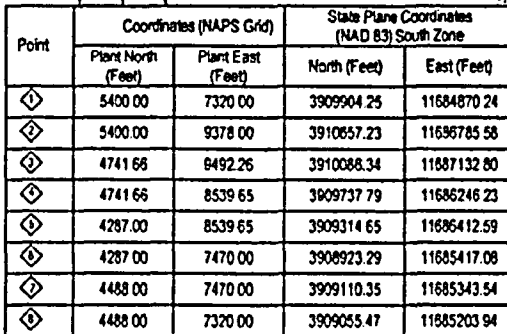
| Point | Coordinates (NAPS Grid) | | State Plane Coordinates (NAD 83) South Zone | |
|---|---|---|---|---|
| | Plant North (Feet) | Plant East (Feet) | North (Feet) | East (Feet) |
| ① | 5400 00 | 7320 00 | 3909904.25 | 11684870 24 |
| ② | 5400.00 | 9378 00 | 3910657.23 | 11686785 58 |
| ③ | 4741 66 | 8492.26 | 3910086.34 | 11687132 80 |
| ④ | 4741 66 | 8539 65 | 3909737 79 | 11686246 23 |
| ⑤ | 4287.00 | 8539 65 | 3909314 65 | 11686412.59 |
| ⑥ | 4287 00 | 7470 00 | 3908923.29 | 11685417.08 |
| ⑦ | 4488 00 | 7470 00 | 3909110.35 | 11685343.54 |
| ⑧ | 4488 00 | 7320 00 | 3909055.47 | 11685203 94 |